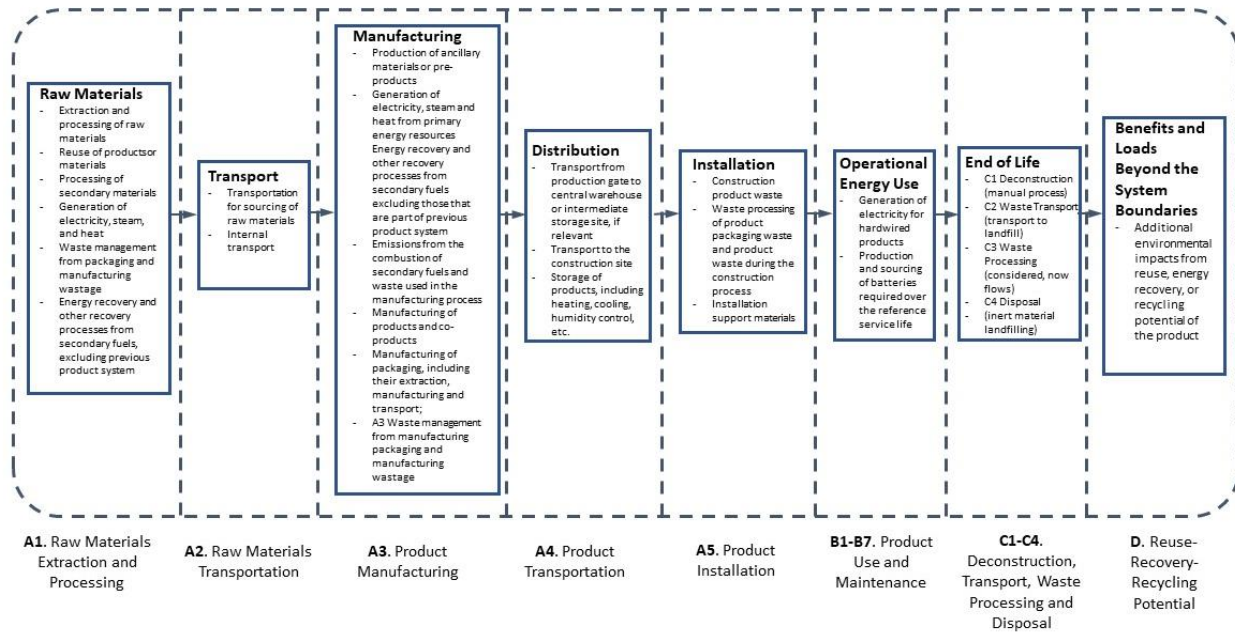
Raw Materials
- Extraction and processing of raw materials
- Reuse of productsor materials
- Processing of secondary materials
- Generation of electricity, steam, and heat
- Waste management from packaging and manufacturing wastage
- Energy recovery and other recovery processes from secondary fuels, excluding previous product system

Transport
- Transportation for sourcing of raw materials
- Internal transport

Manufacturing
- Production of ancillary materials or pre-products
- Generation of electricity, steam and heat from primary energy resources Energy recovery and other recovery processes from secondary fuels excluding those that are part of previous product system
- Emissions from the combustion of secondary fuels and waste used in the manufacturing process
- Manufacturing of products and co-products
- Manufacturing of packaging, including their extraction, manufacturing and transport;
- A3 Waste management from manufacturing packaging and manufacturing wastage

Distribution
- Transport from production gate to central warehouse or intermediate storage site, if relevant
- Transport to the construction site
- Storage of products, including heating, cooling, humidity control, etc.

Installation
- Construction product waste
- Waste processing of product packaging waste and product waste during the construction process
- Installation support materials

Operational Energy Use
- Generation of electricity for hardwired products
- Production and sourcing of batteries required over the reference service life

End of Life
- C1 Deconstruction (manual process)
- C2 Waste Transport (transport to landfill)
- C3 Waste Processing (considered, now flows)
- C4 Disposal
- (inert material landfilling)

Benefits and Loads Beyond the System Boundaries
- Additional environmental impacts from reuse, energy recovery, or recycling potential of the product

A1. Raw Materials Extraction and Processing

A2. Raw Materials Transportation

A3. Product Manufacturing

A4. Product Transportation

A5. Product Installation

B1-B7. Product Use and Maintenance

C1-C4. Deconstruction, Transport, Waste Processing and Disposal

D. Reuse-Recovery-Recycling Potential